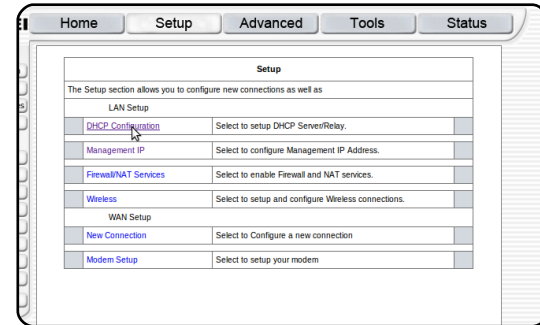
Home | Setup | Advanced | Tools | Status

Setup

The Setup section allows you to configure new connections as well as

LAN Setup

| | | | |
|---|---|---|---|
| | DHCP Configuration | Select to setup DHCP Server/Relay. | |
| | Management IP | Select to configure Management IP Address. | |
| | Firewall/NAT Services | Select to enable Firewall and NAT services. | |
| | Wireless | Select to setup and configure Wireless connections. | |

WAN Setup

| | | | |
|---|---|---|---|
| | New Connection | Select to Configure a new connection | |
| | Modem Setup | Select to setup your modem | |